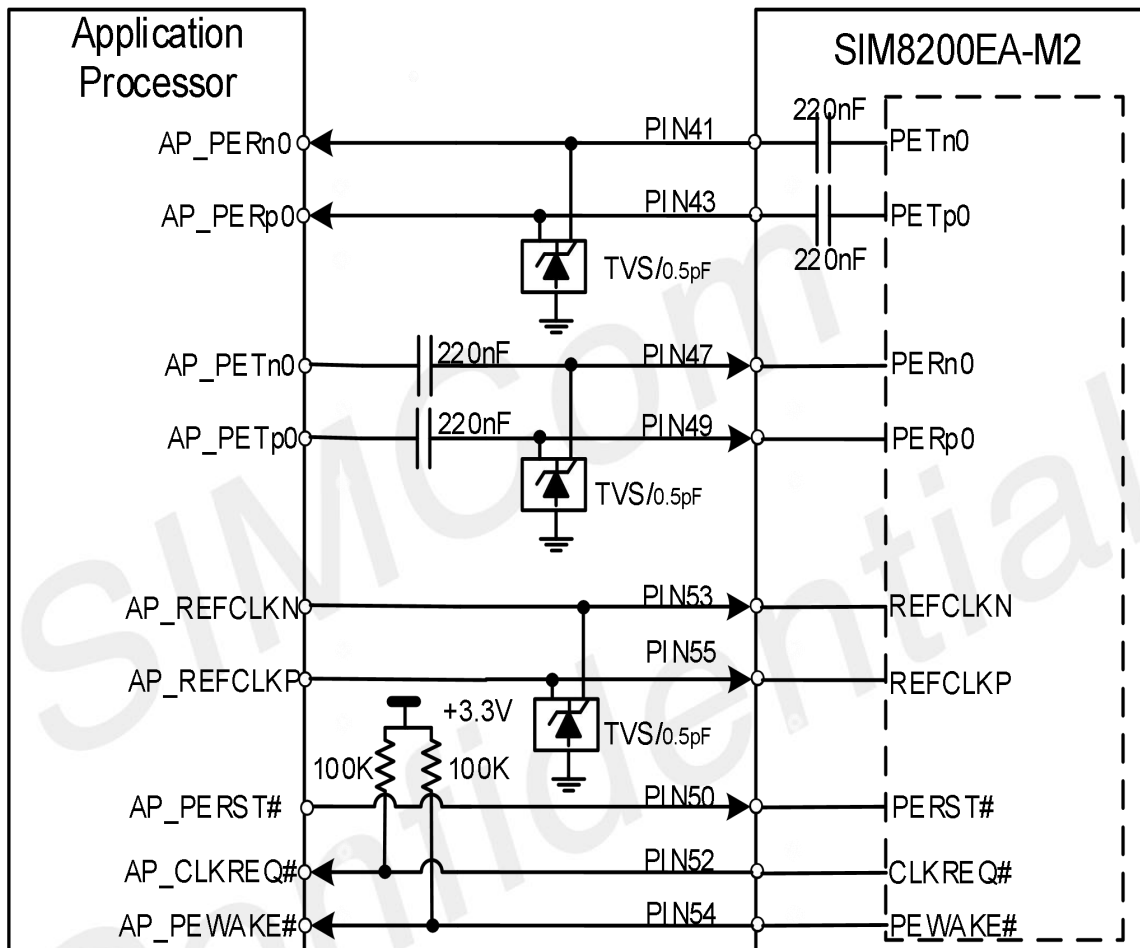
Application Processor

SIM8200EA-M2

AP_PERn0
PIN41
220nF
PETn0

AP_PERp0
PIN43
PETp0
220nF
TVS/0.5pF

AP_PETn0
220nF
PIN47
PERn0

AP_PETp0
220nF
PIN49
PERp0
TVS/0.5pF

AP_REFCLKN
PIN53
REFCLKN

AP_REFCLKP
PIN55
REFCLKP
+3.3V
TVS/0.5pF
100K
100K

AP_PERST#
PIN50
PERST#

AP_CLKREQ#
PIN52
CLKREQ#

AP_PEWAKE#
PIN54
PEWAKE#

SIMCom Confidential